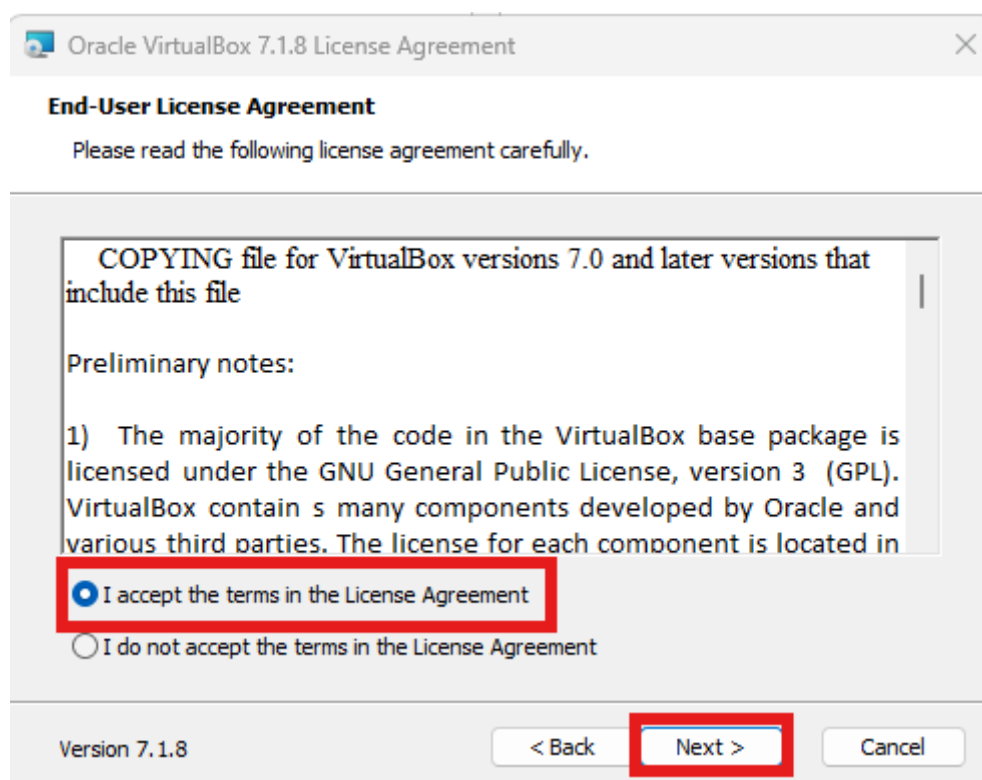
Oracle VirtualBox 7.1.8 License Agreement

End-User License Agreement

Please read the following license agreement carefully.

COPYING file for VirtualBox versions 7.0 and later versions that include this file

Preliminary notes:

1) The majority of the code in the VirtualBox base package is licensed under the GNU General Public License, version 3 (GPL). VirtualBox contain s many components developed by Oracle and various third parties. The license for each component is located in

I accept the terms in the License Agreement

I do not accept the terms in the License Agreement

Version 7.1.8

< Back

Next >

Cancel